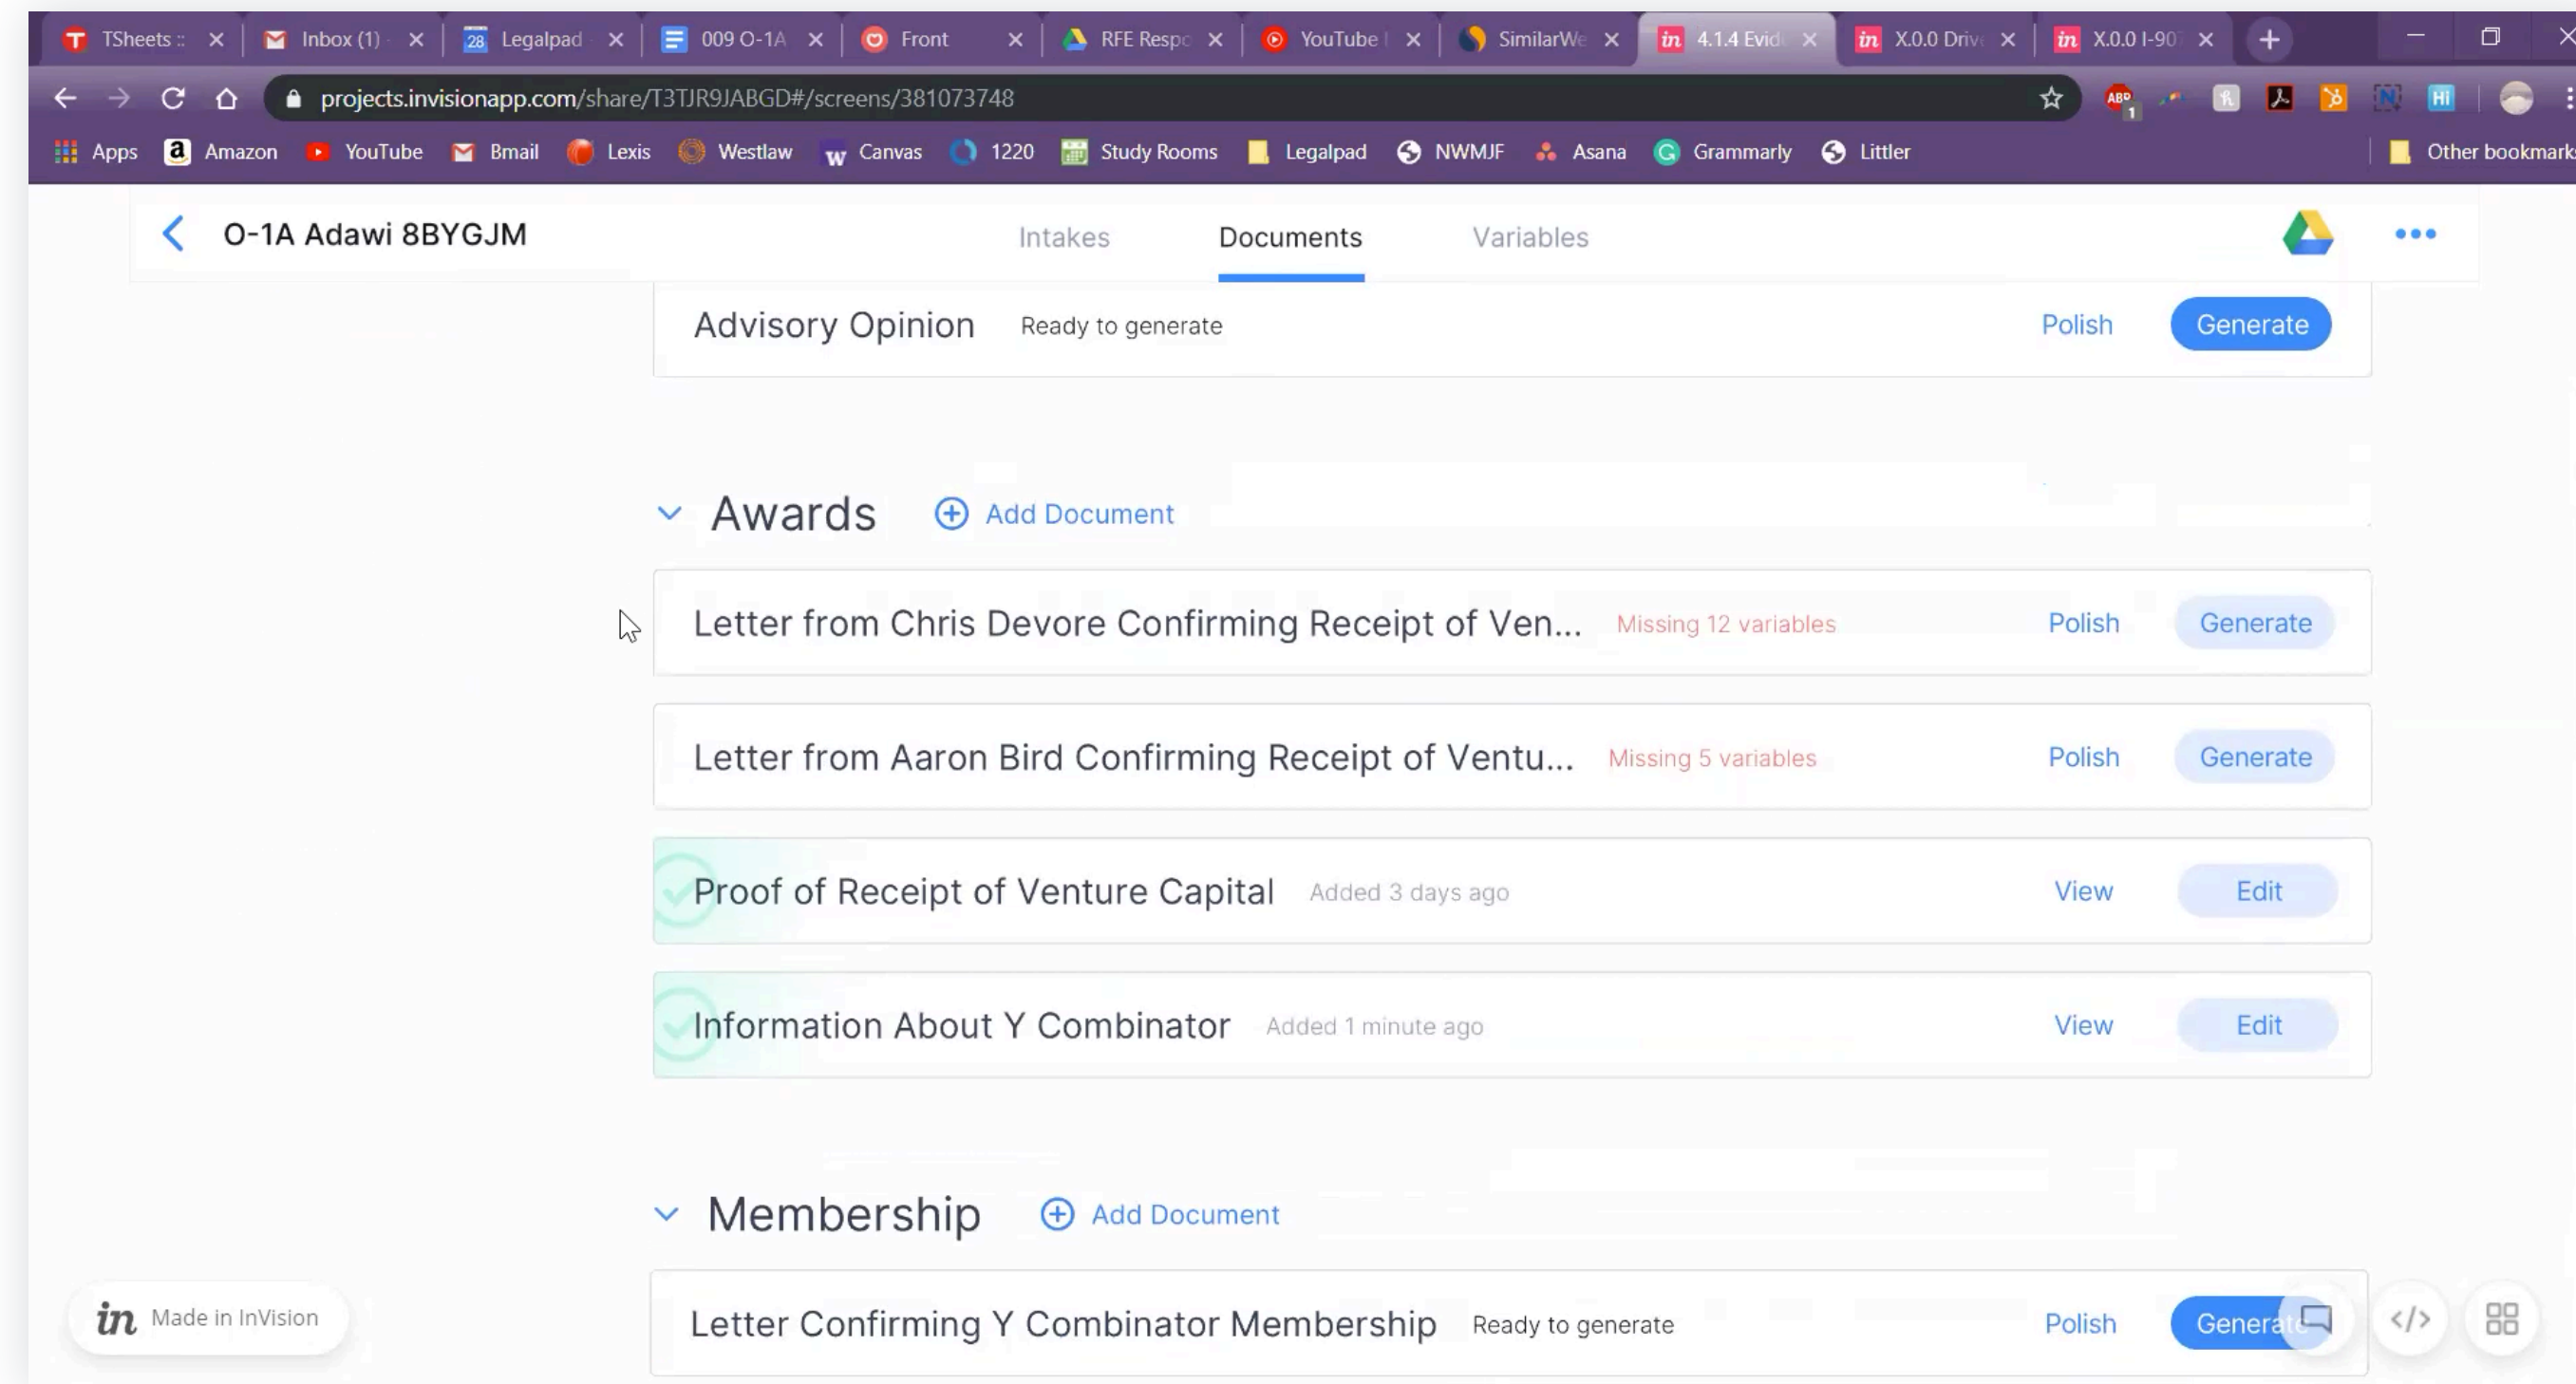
TSheets :: × Inbox (1) × Legalpad × 009 O-1A × Front × RFE Respo × YouTube × SimilarWe × 4.1.4 Evid × X.0.0 Driv × X.0.0 I-90 ×

projects.invisionapp.com/share/T3TJR9JABGD#/screens/381073748

Apps Amazon YouTube Bmail Lexis Westlaw Canvas 1220 Study Rooms Legalpad NWMJF Asana Grammarly Littler Other bookmark

O-1A Adawi 8BYGJM

Intakes Documents Variables

Advisory Opinion Ready to generate Polish Generate

Awards Add Document

Letter from Chris Devore Confirming Receipt of Ven... Missing 12 variables Polish Generate

Letter from Aaron Bird Confirming Receipt of Ventu... Missing 5 variables Polish Generate

Proof of Receipt of Venture Capital Added 3 days ago View Edit

Information About Y Combinator Added 1 minute ago View Edit

Membership Add Document

Letter Confirming Y Combinator Membership Ready to generate Polish Genera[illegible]

Made in InVision